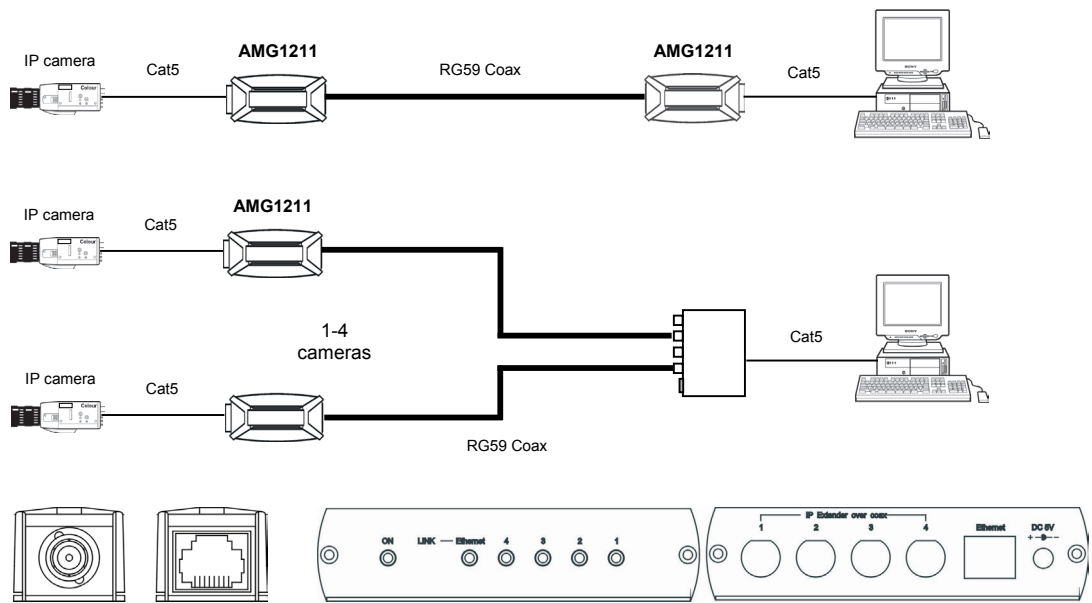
IP camera
Colour
Cat5
AMG1211
RG59 Coax
AMG1211
Cat5
SONY

IP camera
Colour
Cat5
AMG1211
1-4
cameras
Cat5
SONY
IP camera
Colour
Cat5
RG59 Coax

ON
LINK — Ethernet
4
3
2
1
IP Extender over coax
1
2
3
4
Ethernet
DC 5V